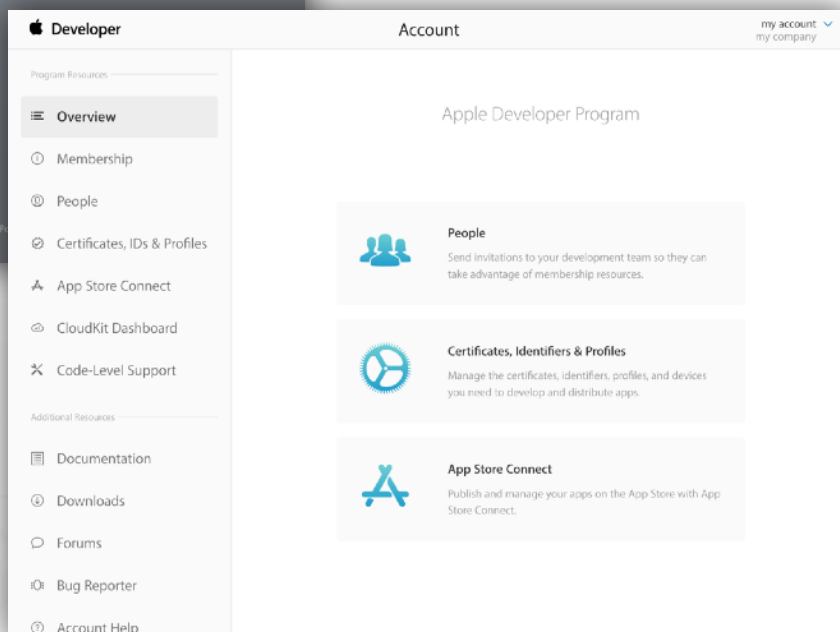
Developer

Account

my account
my company

Program Resources

Overview

Membership

People

Certificates, IDs & Profiles

App Store Connect

CloudKit Dashboard

Code-Level Support

Additional Resources

Documentation

Downloads

Forums

Bug Reporter

Account Help

Apple Developer Program

People

Send invitations to your development team so they can take advantage of membership resources.

Certificates, Identifiers & Profiles

Manage the certificates, identifiers, profiles, and devices you need to develop and distribute apps.

App Store Connect

Publish and manage your apps on the App Store with App Store Connect.